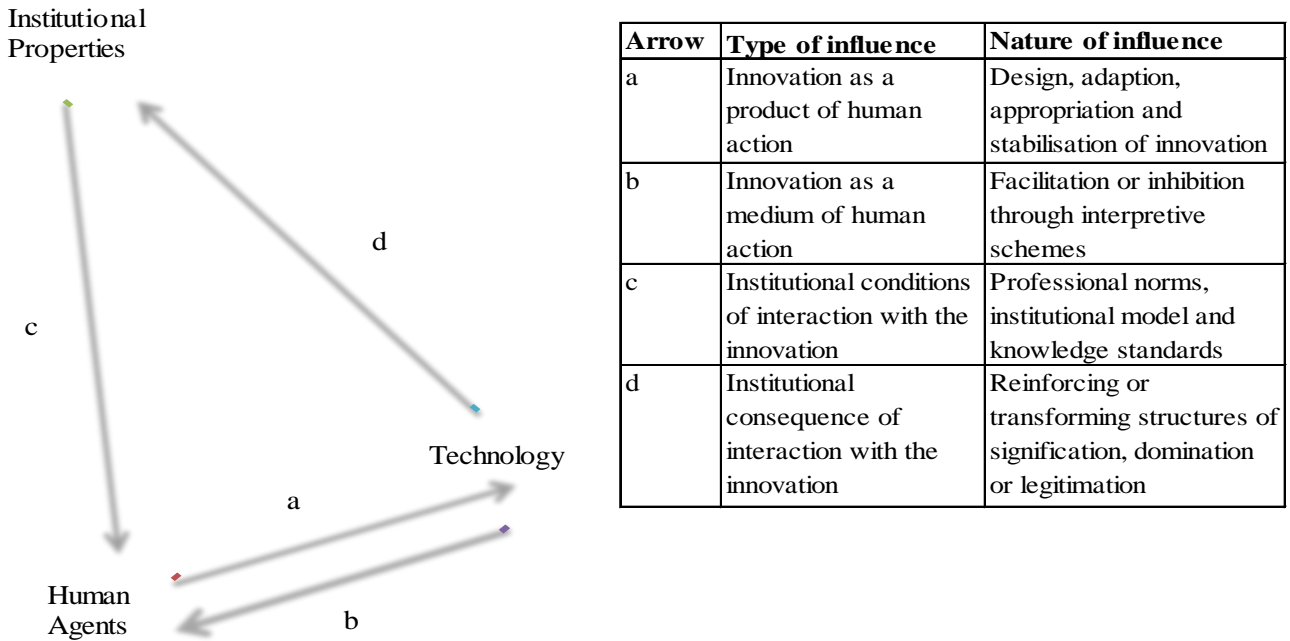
Institutional Properties

d

c

Technology

a

Human Agents

b

| Arrow | Type of influence | Nature of influence |
|---|---|---|
| a | Innovation as a product of human action | Design, adaption, appropriation and stabilisation of innovation |
| b | Innovation as a medium of human action | Facilitation or inhibition through interpretive schemes |
| c | Institutional conditions of interaction with the innovation | Professional norms, institutional model and knowledge standards |
| d | Institutional consequence of interaction with the innovation | Reinforcing or transforming structures of signification, domination or legitimation |